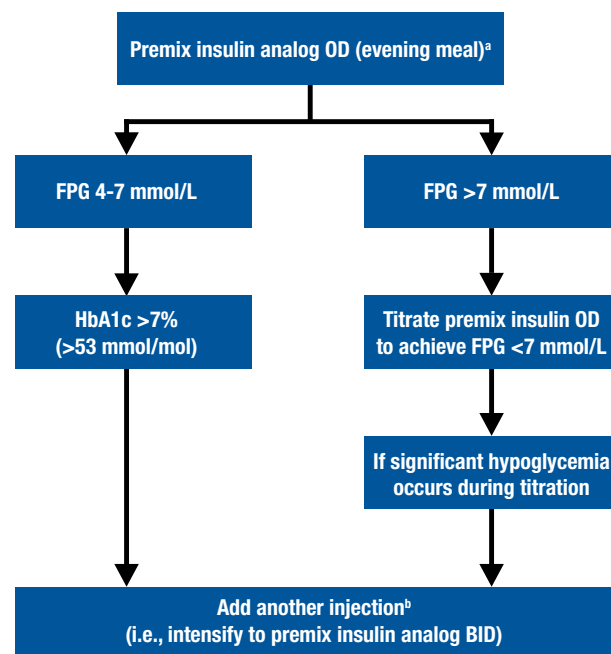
Premix insulin analog OD (evening meal)$^{a}$

FPG 4-7 mmol/L

FPG >7 mmol/L

HbA1c >7% (>53 mmol/mol)

Titrate premix insulin OD to achieve FPG <7 mmol/L

If significant hypoglycemia occurs during titration

Add another injection$^{b}$ (i.e., intensify to premix insulin analog BID)